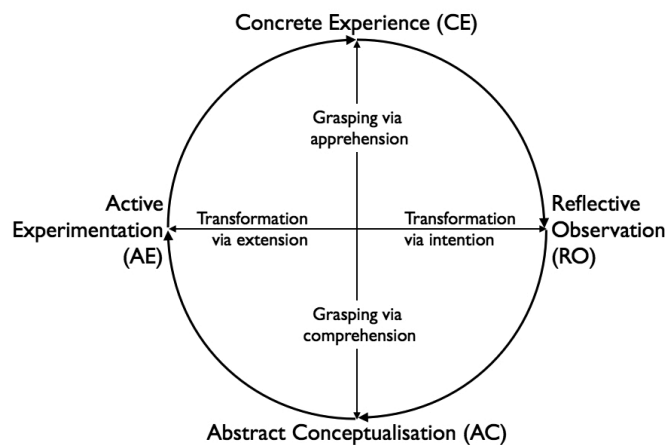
Concrete Experience (CE)

Grasping via apprehension

Active Experimentation (AE)

Transformation via extension

Transformation via intention

Reflective Observation (RO)

Grasping via comprehension

Abstract Conceptualisation (AC)